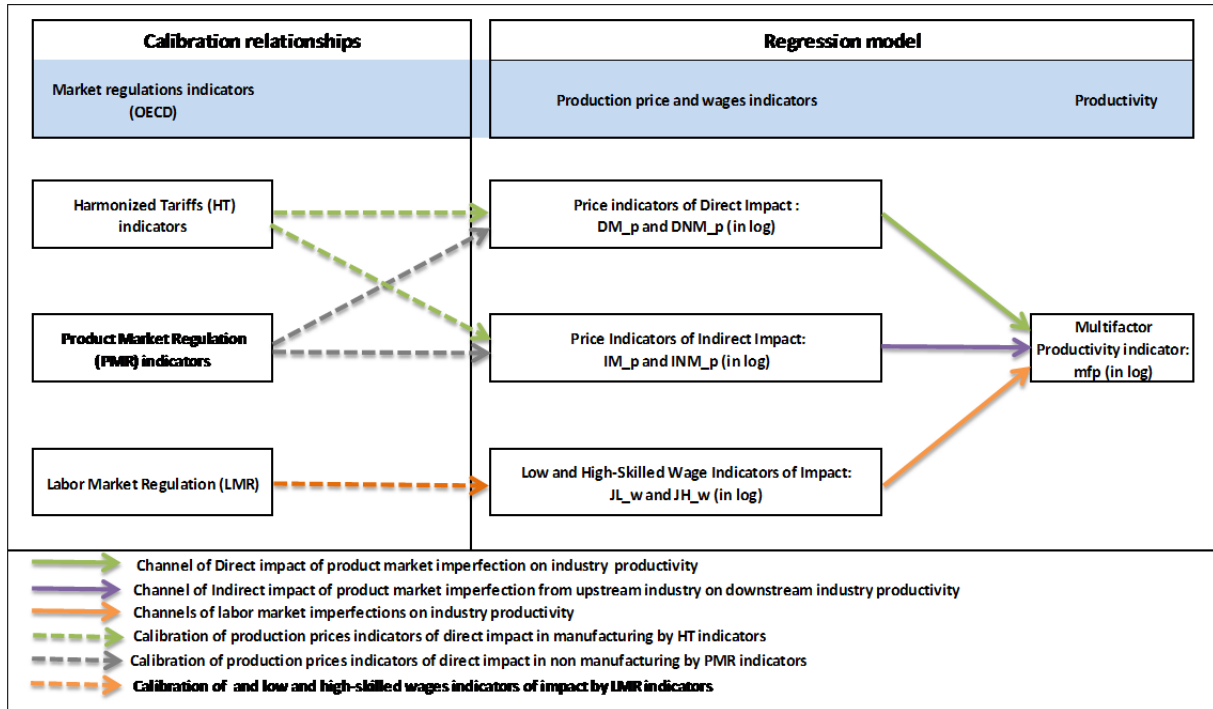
Calibration relationships

Regression model

Market regulations indicators (OECD)

Production price and wages indicators

Productivity

Harmonized Tariffs (HT) indicators

Price indicators of Direct Impact : DM_p and DNM_p (in log)

Product Market Regulation (PMR) indicators

Price Indicators of Indirect Impact: IM_p and INM_p (in log)

Multifactor Productivity indicator: mfp (in log)

Labor Market Regulation (LMR)

Low and High-Skilled Wage Indicators of Impact: JL_w and JH_w (in log)

Channel of Direct impact of product market imperfection on industry productivity

Channel of Indirect impact of product market imperfection from upstream industry on downstream industry productivity

Channels of labor market imperfections on industry productivity

Calibration of production prices indicators of direct impact in manufacturing by HT indicators

Calibration of production prices indicators of direct impact in non manufacturing by PMR indicators

Calibration of and low and high-skilled wages indicators of impact by LMR indicators